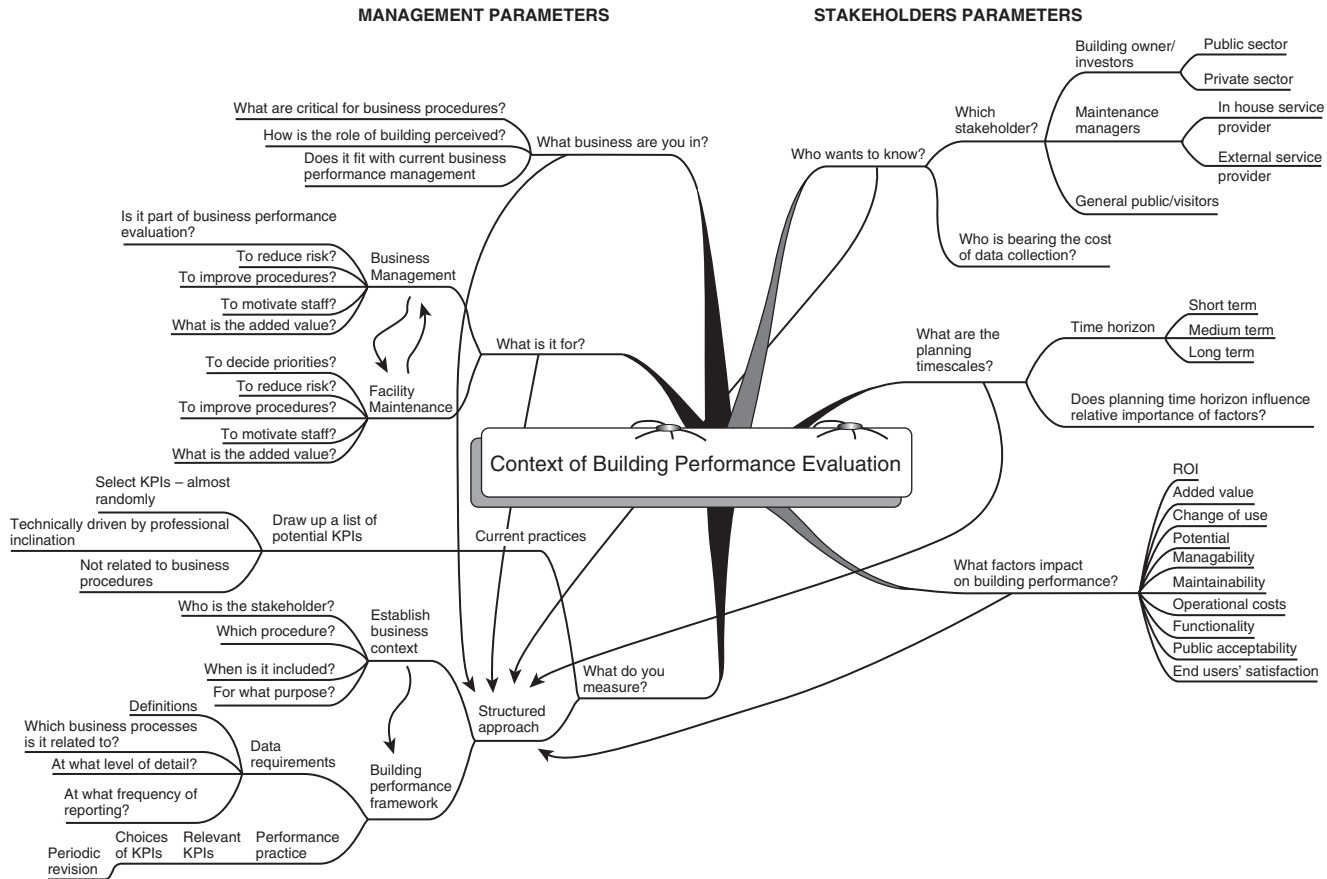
MANAGEMENT PARAMETERS

STAKEHOLDERS PARAMETERS

Context of Building Performance Evaluation

What business are you in?
What are critical for business procedures?
How is the role of building perceived?
Does it fit with current business performance management

What is it for?
Business Management
Is it part of business performance evaluation?
To reduce risk?
To improve procedures?
To motivate staff?
What is the added value?

Facility Maintenance
To decide priorities?
To reduce risk?
To improve procedures?
To motivate staff?
What is the added value?

Current practices
Draw up a list of potential KPIs
Select KPIs – almost randomly
Technically driven by professional inclination
Not related to business procedures

Structured approach
Establish business context
Who is the stakeholder?
Which procedure?
When is it included?
For what purpose?

Building performance framework
Data requirements
Definitions
Which business processes is it related to?
At what level of detail?
At what frequency of reporting?
Performance practice
Relevant KPIs
Choices of KPIs
Periodic revision

What do you measure?

Who wants to know?
Which stakeholder?
Building owner/ investors
Public sector
Private sector
Maintenance managers
In house service provider
External service provider
General public/visitors
Who is bearing the cost of data collection?

What are the planning timescales?
Time horizon
Short term
Medium term
Long term
Does planning time horizon influence relative importance of factors?

What factors impact on building performance?
ROI
Added value
Change of use
Potential
Managability
Maintainability
Operational costs
Functionality
Public acceptability
End users' satisfaction